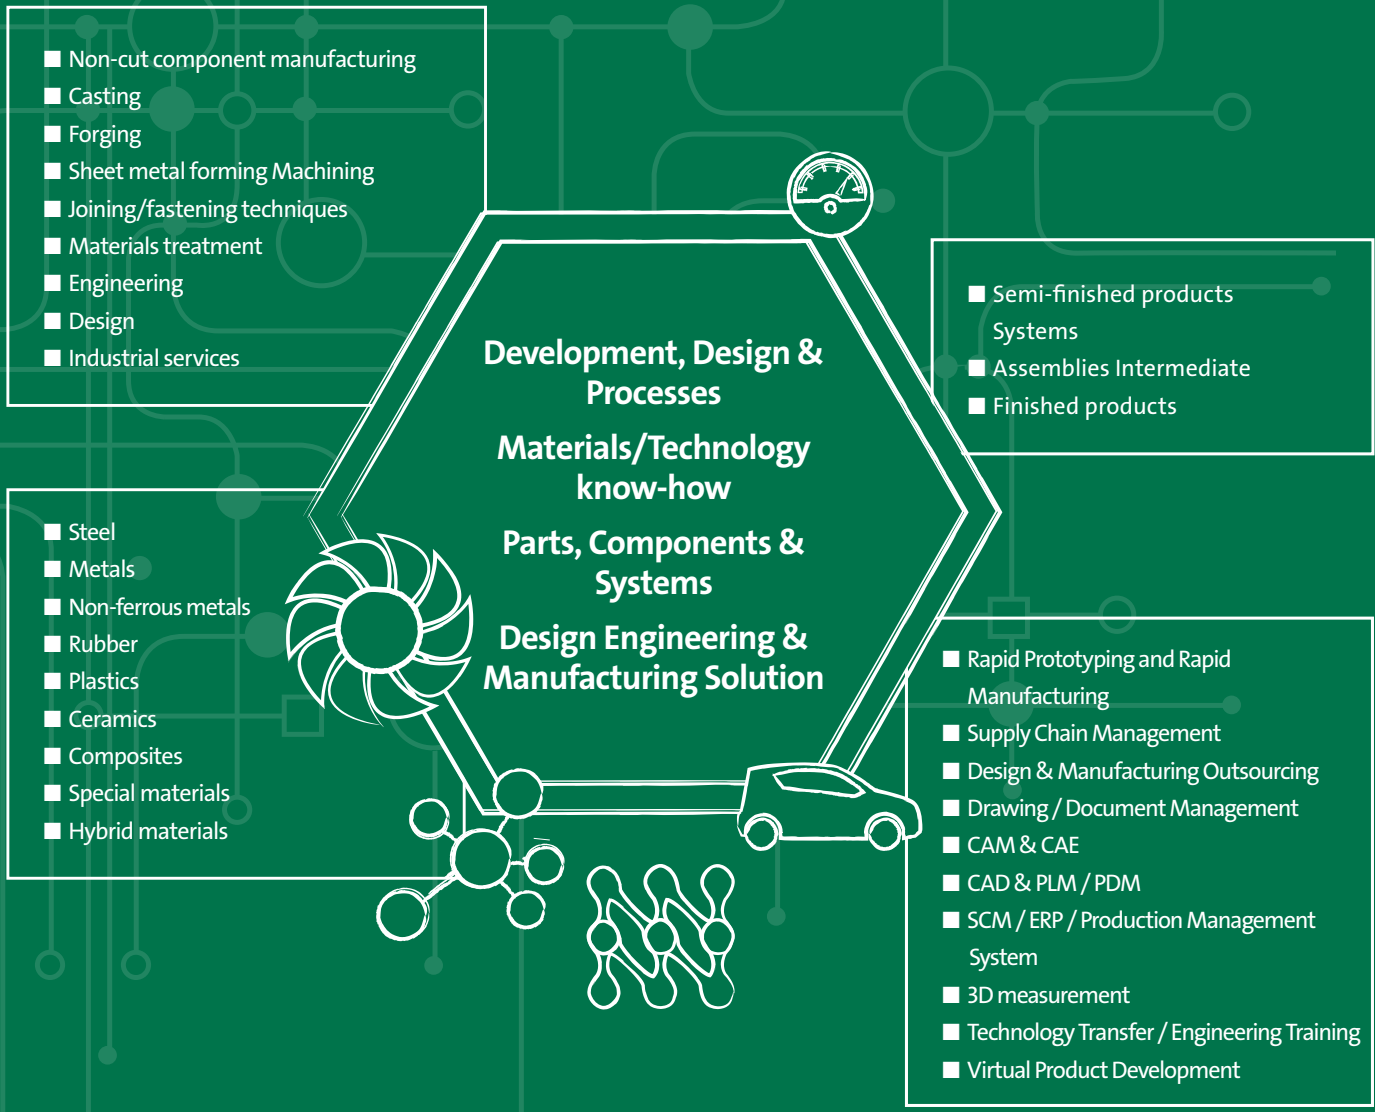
■ Non-cut component manufacturing
■ Casting
■ Forging
■ Sheet metal forming Machining
■ Joining/fastening techniques
■ Materials treatment
■ Engineering
■ Design
■ Industrial services

Development, Design & Processes

Materials/Technology know-how

Parts, Components & Systems

Design Engineering & Manufacturing Solution

■ Semi-finished products Systems
■ Assemblies Intermediate
■ Finished products

■ Steel
■ Metals
■ Non-ferrous metals
■ Rubber
■ Plastics
■ Ceramics
■ Composites
■ Special materials
■ Hybrid materials

■ Rapid Prototyping and Rapid Manufacturing
■ Supply Chain Management
■ Design & Manufacturing Outsourcing
■ Drawing / Document Management
■ CAM & CAE
■ CAD & PLM / PDM
■ SCM / ERP / Production Management System
■ 3D measurement
■ Technology Transfer / Engineering Training
■ Virtual Product Development